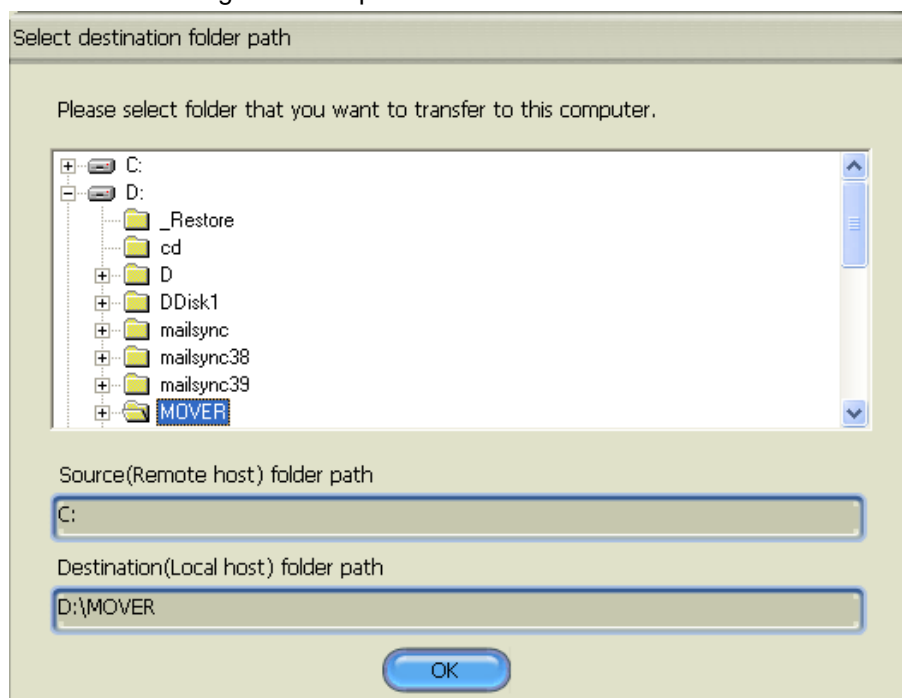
Select destination folder path

Please select folder that you want to transfer to this computer.

C:
D:
_Restore
cd
D
DDisk1
mailsync
mailsync38
mailsync39
MOVER

Source(Remote host) folder path

C:

Destination(Local host) folder path

D:\MOVER

OK